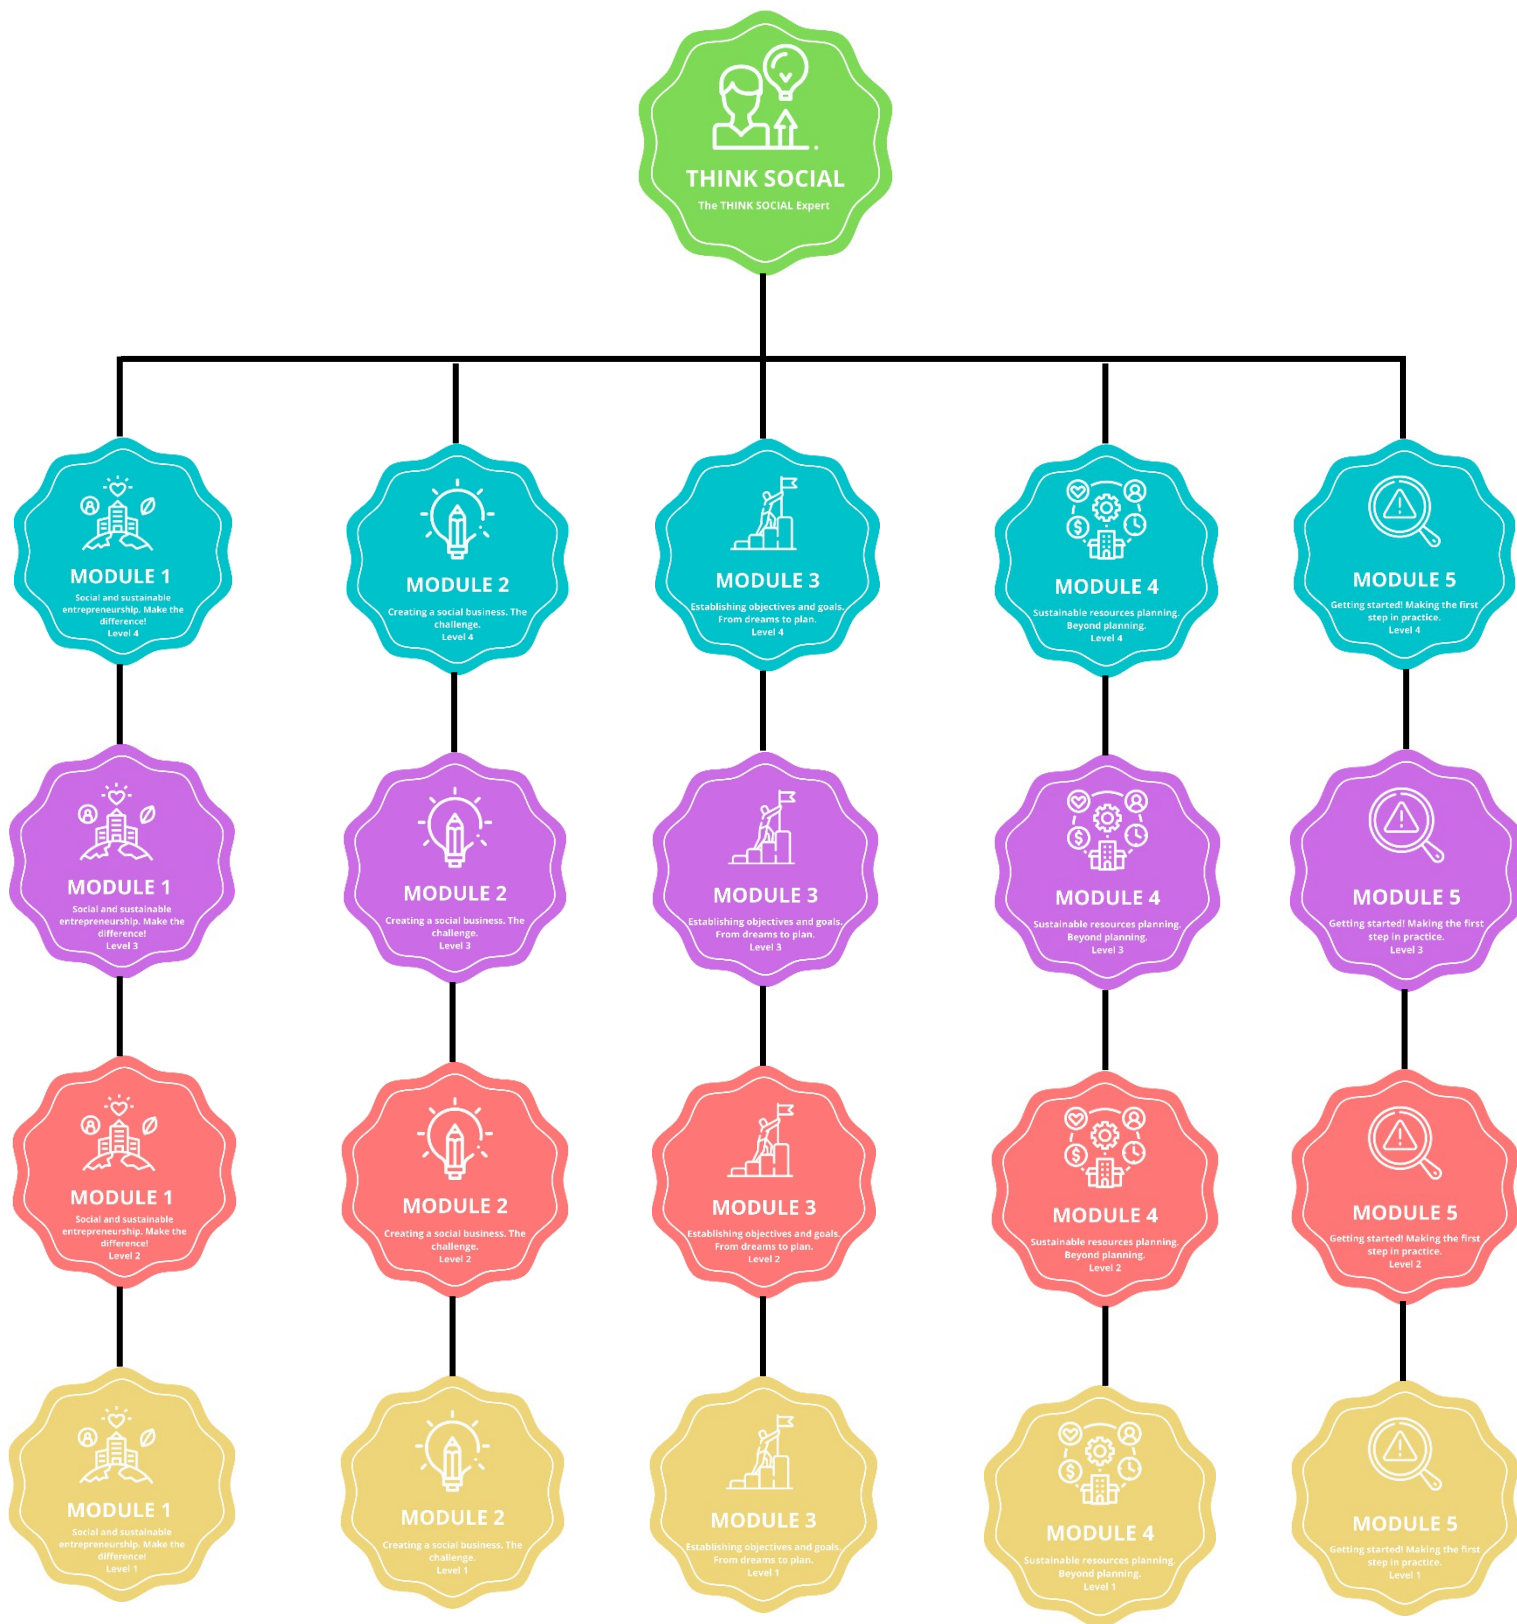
THINK SOCIAL
The THINK SOCIAL Expert

MODULE 1
Social and sustainable entrepreneurship. Make the difference!
Level 4

MODULE 2
Creating a social business. The challenge.
Level 4

MODULE 3
Establishing objectives and goals. From dreams to plan.
Level 4

MODULE 4
Sustainable resources planning. Beyond planning.
Level 4

MODULE 5
Getting started! Making the first step in practice.
Level 4

MODULE 1
Social and sustainable entrepreneurship. Make the difference!
Level 3

MODULE 2
Creating a social business. The challenge.
Level 3

MODULE 3
Establishing objectives and goals. From dreams to plan.
Level 3

MODULE 4
Sustainable resources planning. Beyond planning.
Level 3

MODULE 5
Getting started! Making the first step in practice.
Level 3

MODULE 1
Social and sustainable entrepreneurship. Make the difference!
Level 2

MODULE 2
Creating a social business. The challenge.
Level 2

MODULE 3
Establishing objectives and goals. From dreams to plan.
Level 2

MODULE 4
Sustainable resources planning. Beyond planning.
Level 2

MODULE 5
Getting started! Making the first step in practice.
Level 2

MODULE 1
Social and sustainable entrepreneurship. Make the difference!
Level 1

MODULE 2
Creating a social business. The challenge.
Level 1

MODULE 3
Establishing objectives and goals. From dreams to plan.
Level 1

MODULE 4
Sustainable resources planning. Beyond planning.
Level 1

MODULE 5
Getting started! Making the first step in practice.
Level 1